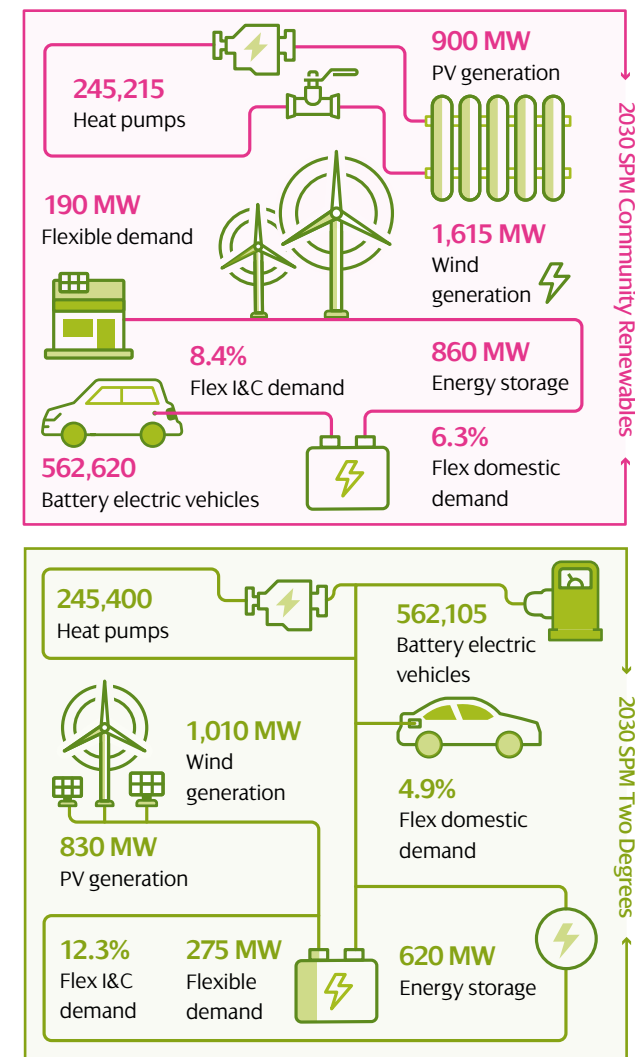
900 MW
PV generation

245,215
Heat pumps

190 MW
Flexible demand

1,615 MW
Wind generation

8.4%
Flex I&C demand

860 MW
Energy storage

6.3%
Flex domestic demand

562,620
Battery electric vehicles

2030 SPM Community Renewables

245,400
Heat pumps

562,105
Battery electric vehicles

1,010 MW
Wind generation

4.9%
Flex domestic demand

830 MW
PV generation

12.3%
Flex I&C demand

275 MW
Flexible demand

620 MW
Energy storage

2030 SPM Two Degrees